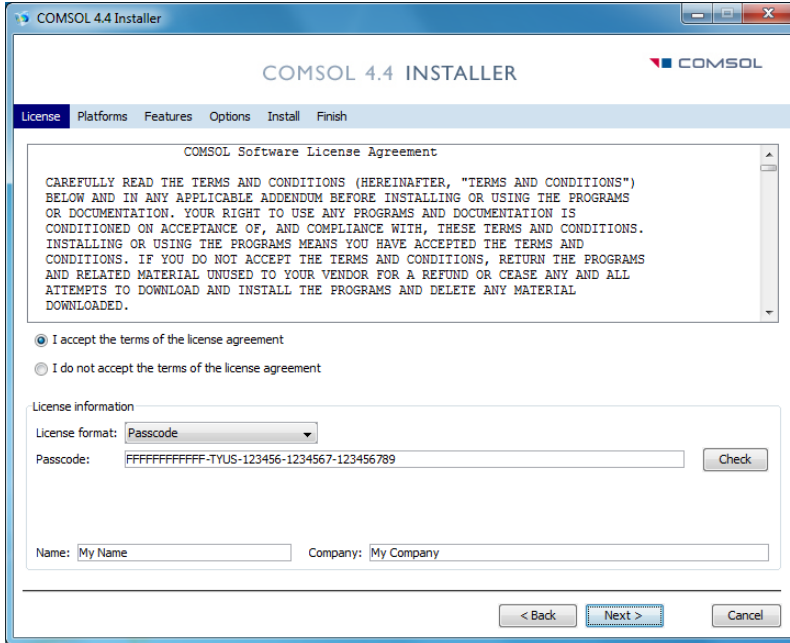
COMSOL 4.4 Installer

COMSOL 4.4 INSTALLER

COMSOL

License Platforms Features Options Install Finish

COMSOL Software License Agreement

CAREFULLY READ THE TERMS AND CONDITIONS (HEREINAFTER, "TERMS AND CONDITIONS") BELOW AND IN ANY APPLICABLE ADDENDUM BEFORE INSTALLING OR USING THE PROGRAMS OR DOCUMENTATION. YOUR RIGHT TO USE ANY PROGRAMS AND DOCUMENTATION IS CONDITIONED ON ACCEPTANCE OF, AND COMPLIANCE WITH, THESE TERMS AND CONDITIONS. INSTALLING OR USING THE PROGRAMS MEANS YOU HAVE ACCEPTED THE TERMS AND CONDITIONS. IF YOU DO NOT ACCEPT THE TERMS AND CONDITIONS, RETURN THE PROGRAMS AND RELATED MATERIAL UNUSED TO YOUR VENDOR FOR A REFUND OR CEASE ANY AND ALL ATTEMPTS TO DOWNLOAD AND INSTALL THE PROGRAMS AND DELETE ANY MATERIAL DOWNLOADED.

I accept the terms of the license agreement

I do not accept the terms of the license agreement

License information

License format: Passcode

Passcode: FFFFFFFFFFFF-TYUS-123456-1234567-123456789

Check

Name: My Name

Company: My Company

< Back

Next >

Cancel